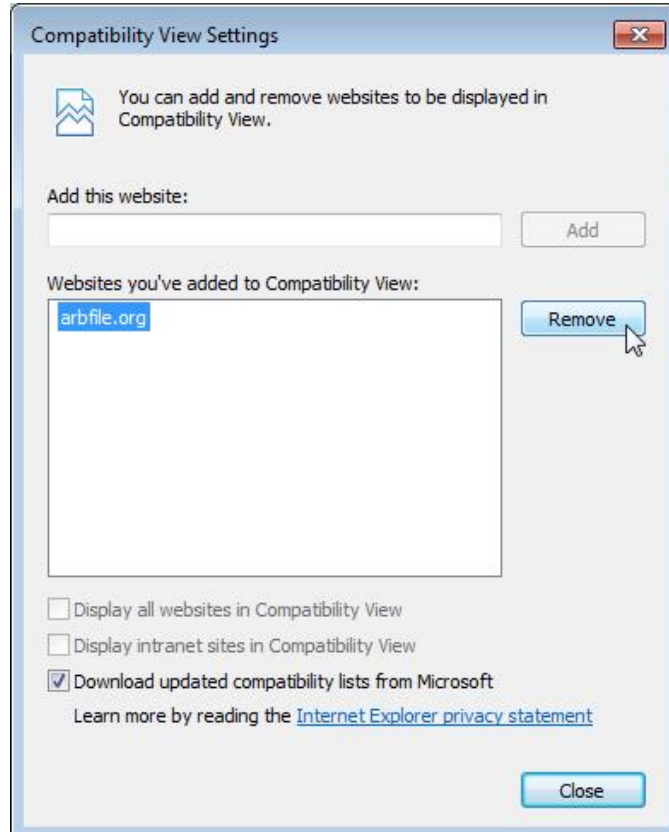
Compatibility View Settings

You can add and remove websites to be displayed in Compatibility View.

Add this website:

Add

Websites you've added to Compatibility View:

arbfile.org

Remove

Display all websites in Compatibility View

Display intranet sites in Compatibility View

Download updated compatibility lists from Microsoft

Learn more by reading the Internet Explorer privacy statement

Close